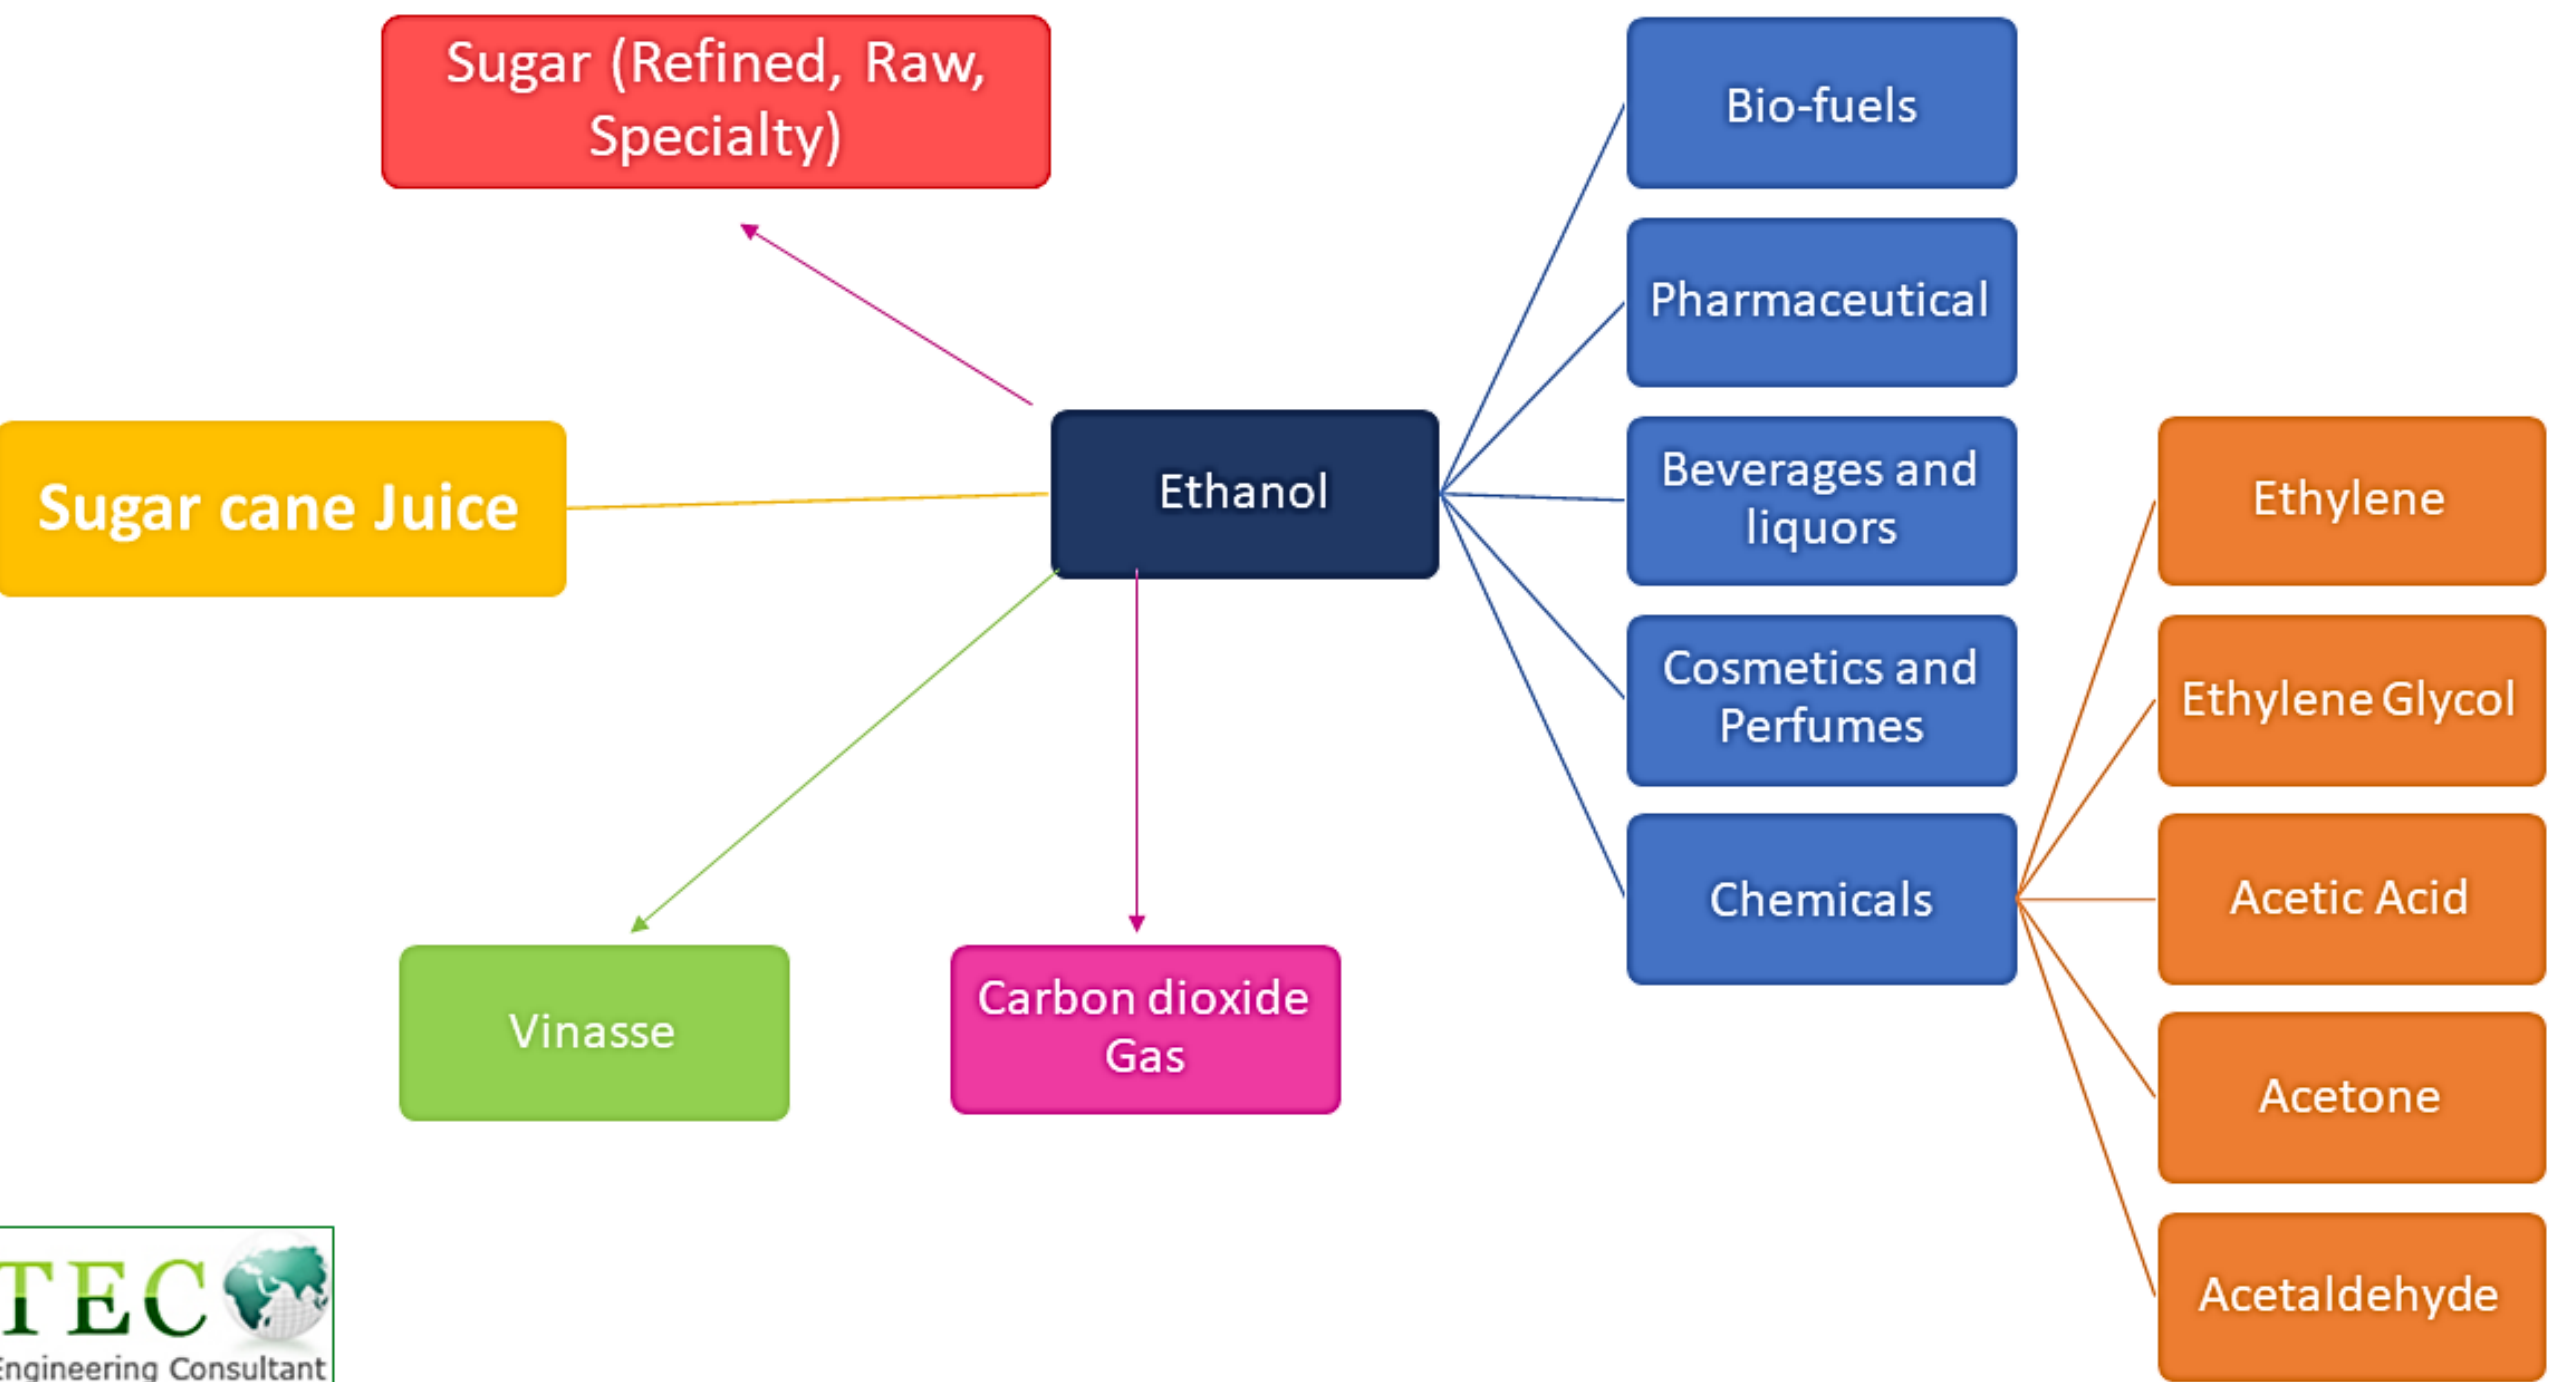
Sugar (Refined, Raw, Specialty)

Sugar cane Juice

Ethanol

Vinasse

Carbon dioxide Gas

Bio-fuels

Pharmaceutical

Beverages and liquors

Cosmetics and Perfumes

Chemicals

Ethylene

Ethylene Glycol

Acetic Acid

Acetone

Acetaldehyde

TEC
Engineering Consultant